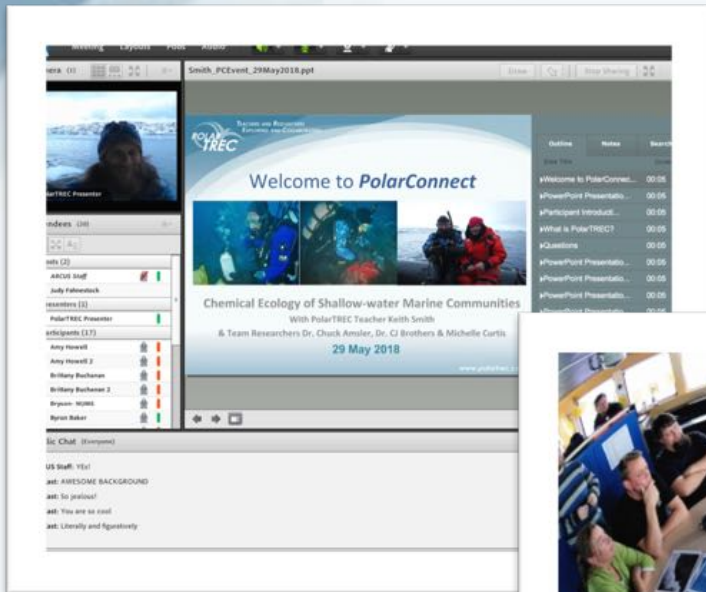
Meeting Layouts Pods Audio

mera (1)

Smith_PCEvent_29May2018.ppt

Stop Sharing

PolarTREC Presenter

ndees (20)

sts (2)

ARCUS Staff

Judy Fahnestock

resenters (1)

PolarTREC Presenter

articipants (17)

Amy Howell

Amy Howell 2

Brittany Buchanan

Brittany Buchanan 2

Bryson- NUMS

Byron Baker

lic Chat (Everyone)

US Staff: YEs!

ast: AWESOME BACKGROUND

ast: So jealous!

ast: You are so cool

ast: Literally and figuratively

Teachers and Researchers Exploring and Collaborating

POLAR TREC

Welcome to PolarConnect

Chemical Ecology of Shallow-water Marine Communities

With PolarTREC Teacher Keith Smith

& Team Researchers Dr. Chuck Amsler, Dr. CJ Brothers & Michelle Curtis

29 May 2018

www.polartrec.c

Outline Notes Search

Slide Title

▸Welcome to PolarConnec... 00:05

▸PowerPoint Presentatio... 00:05

▸Participant Introducti... 00:05

▸What is PolarTREC? 00:05

▸Questions 00:05

▸PowerPoint Presentatio... 00:05

▸PowerPoint Presentatio... 00:05

▸PowerPoint Presentatio... 00:05